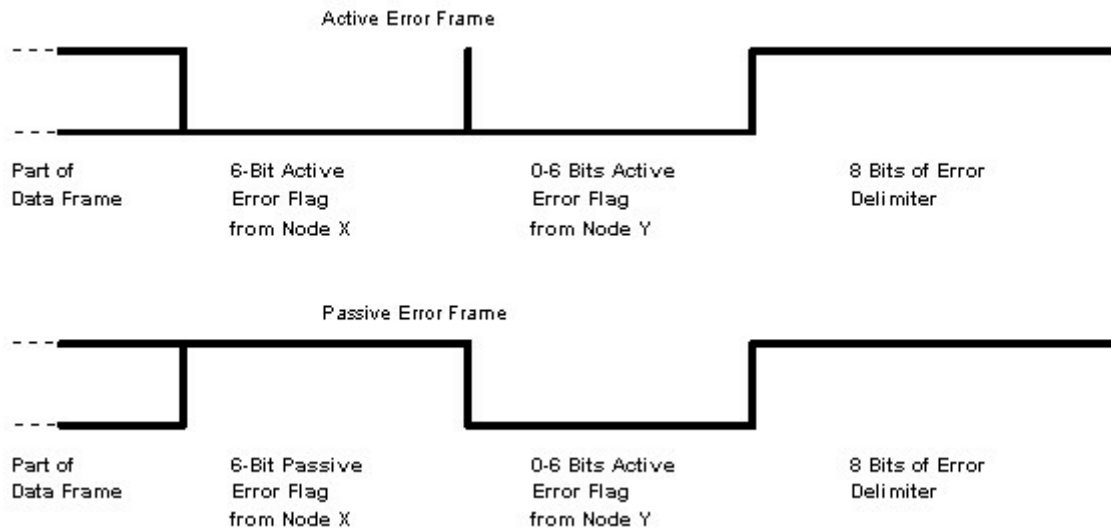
Active Error Frame

Part of Data Frame

6-Bit Active Error Flag from Node X

0-6 Bits Active Error Flag from Node Y

8 Bits of Error Delimiter

Passive Error Frame

Part of Data Frame

6-Bit Passive Error Flag from Node X

0-6 Bits Active Error Flag from Node Y

8 Bits of Error Delimiter